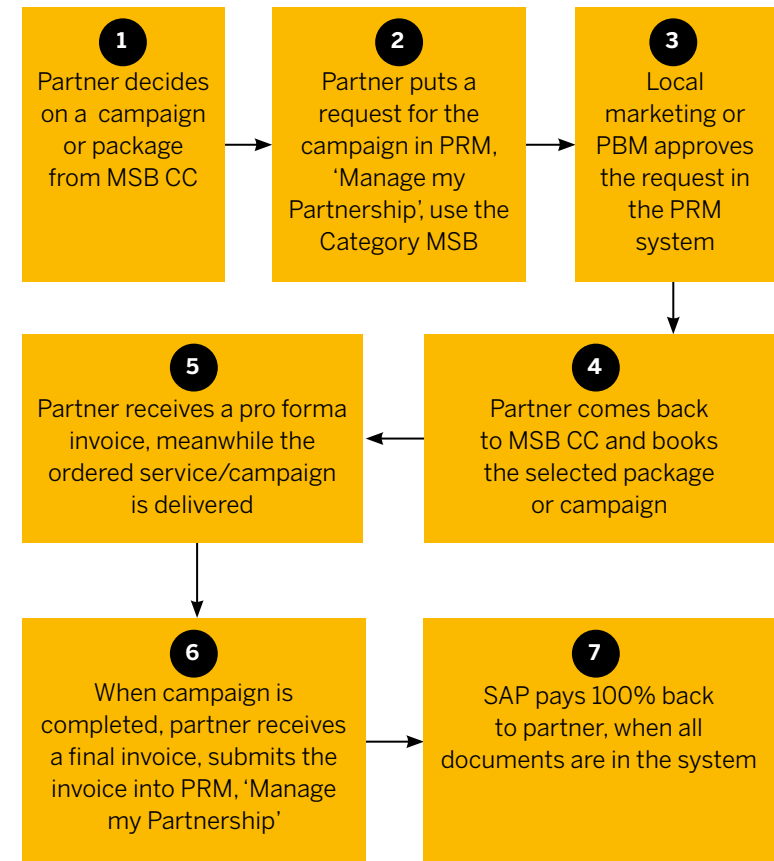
1
Partner decides on a campaign or package from MSB CC

2
Partner puts a request for the campaign in PRM, ‘Manage my Partnership’, use the Category MSB

3
Local marketing or PBM approves the request in the PRM system

4
Partner comes back to MSB CC and books the selected package or campaign

5
Partner receives a pro forma invoice, meanwhile the ordered service/campaign is delivered

6
When campaign is completed, partner receives a final invoice, submits the invoice into PRM, ‘Manage my Partnership’

7
SAP pays 100% back to partner, when all documents are in the system